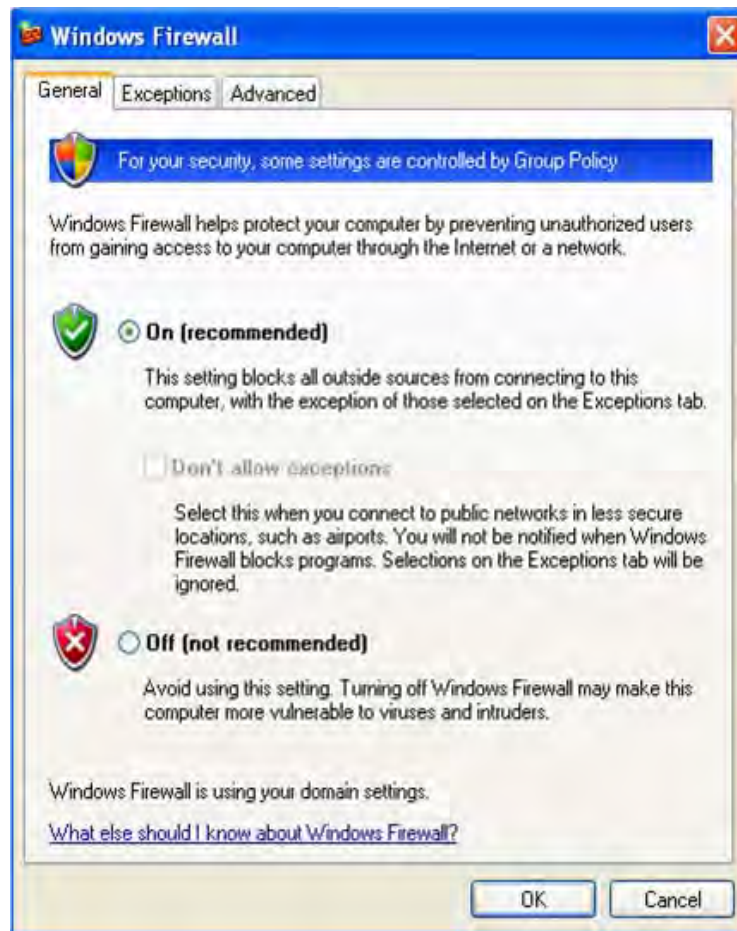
Windows Firewall

General | Exceptions | Advanced

For your security, some settings are controlled by Group Policy

Windows Firewall helps protect your computer by preventing unauthorized users from gaining access to your computer through the Internet or a network.

On (recommended)

This setting blocks all outside sources from connecting to this computer, with the exception of those selected on the Exceptions tab.

Don't allow exceptions

Select this when you connect to public networks in less secure locations, such as airports. You will not be notified when Windows Firewall blocks programs. Selections on the Exceptions tab will be ignored.

Off (not recommended)

Avoid using this setting. Turning off Windows Firewall may make this computer more vulnerable to viruses and intruders.

Windows Firewall is using your domain settings.

What else should I know about Windows Firewall?

OK | Cancel